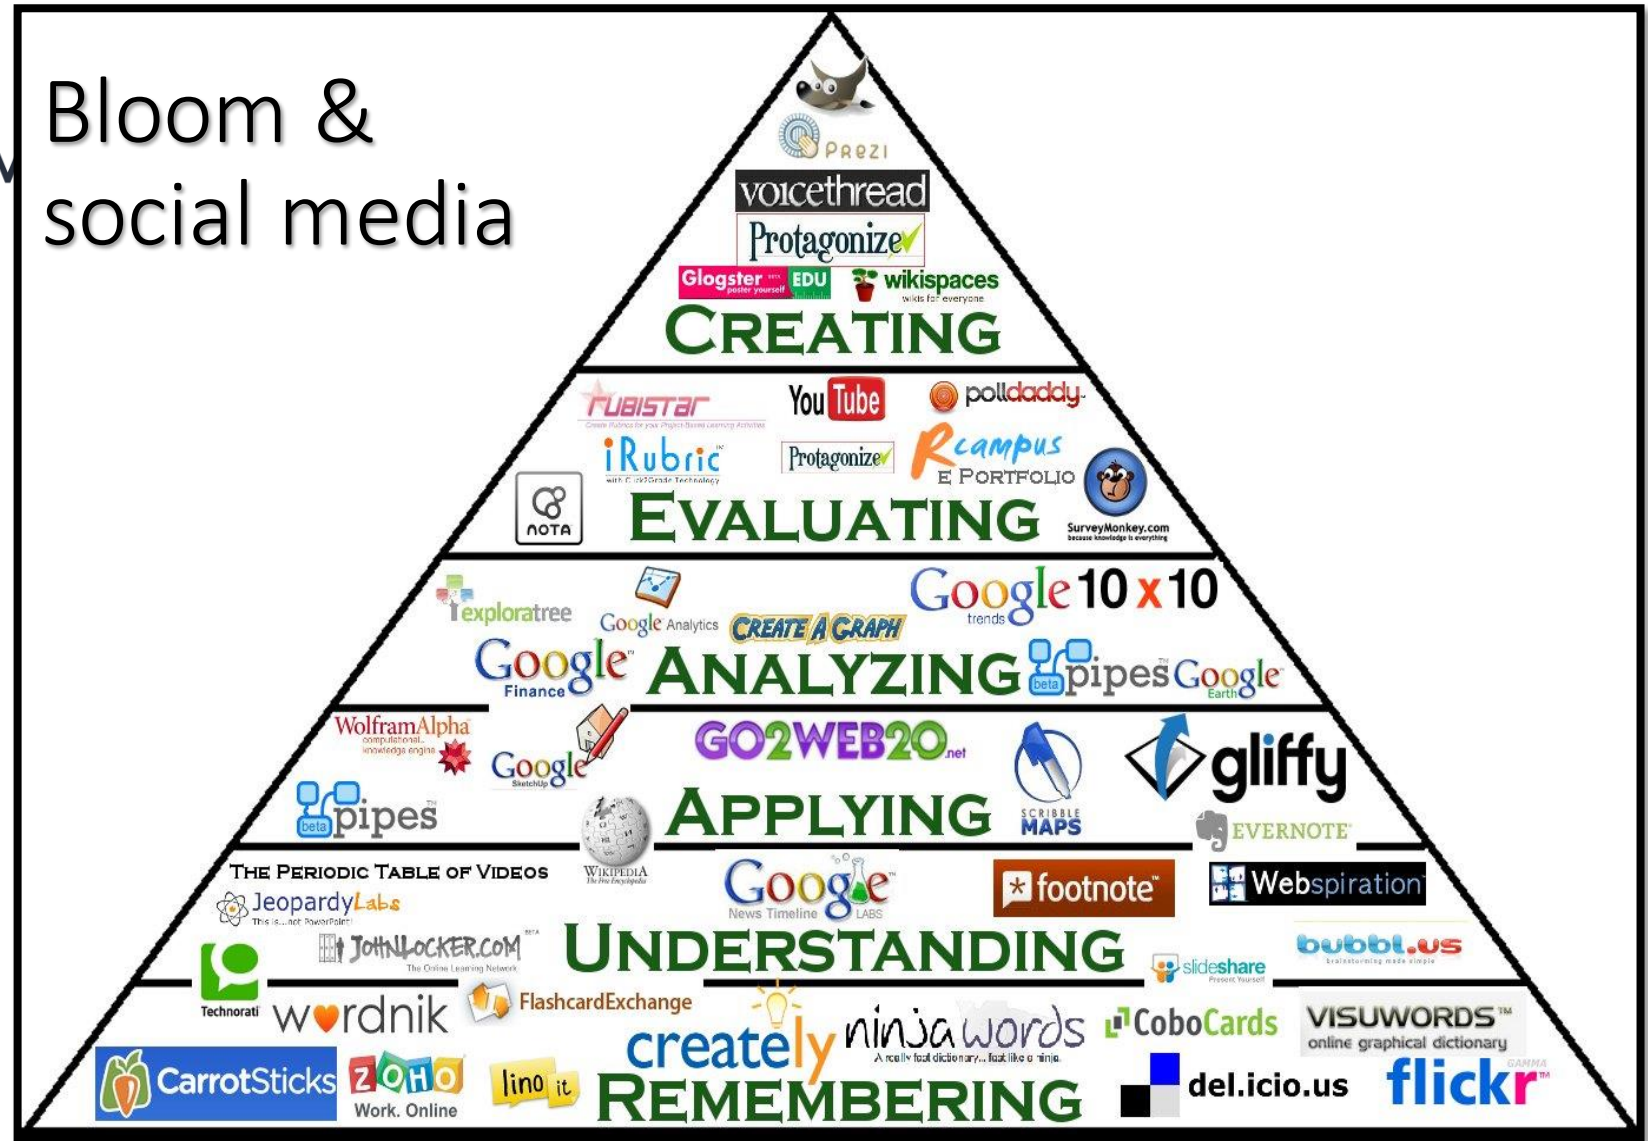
Bloom & social media

PREZI
voicethread
Protagonize
Glogster EDU poster yourself
wikispaces wikis for everyone
CREATING

rubistar Create Rubrics for your Project-Based Learning Activities
YouTube
polldaddy
iRubric with Click2Grade Technology
Protagonize
Rcampus E PORTFOLIO
NOTA
EVALUATING
SurveyMonkey.com because knowledge is everything

exploratree
Google Analytics
CREATE A GRAPH
Google trends
10 x 10
Google Finance
ANALYZING
pipes beta
Google Earth

WolframAlpha computational knowledge engine
Google SketchUp
GO2WEB20.net
gliffy
pipes beta
WIKIPEDIA The Free Encyclopedia
APPLYING
SCRIBBLE MAPS
EVERNOTE

THE PERIODIC TABLE OF VIDEOS
JeopardyLabs This is...not PowerPoint!
Google News Timeline LABS
footnote
Webspiration
JOHNLOCKER.COM BETA The Online Learning Network
UNDERSTANDING
slideshare Present Yourself
bubbl.us brainstorming made simple

Technorati
wordnik
FlashcardExchange
creately
ninjawords A really fast dictionary... fast like a ninja.
CoboCards
VISUWORDS online graphical dictionary
CarrotSticks
ZOHO Work. Online
lino it
REMEMBERING
del.icio.us
flickr GAMMA